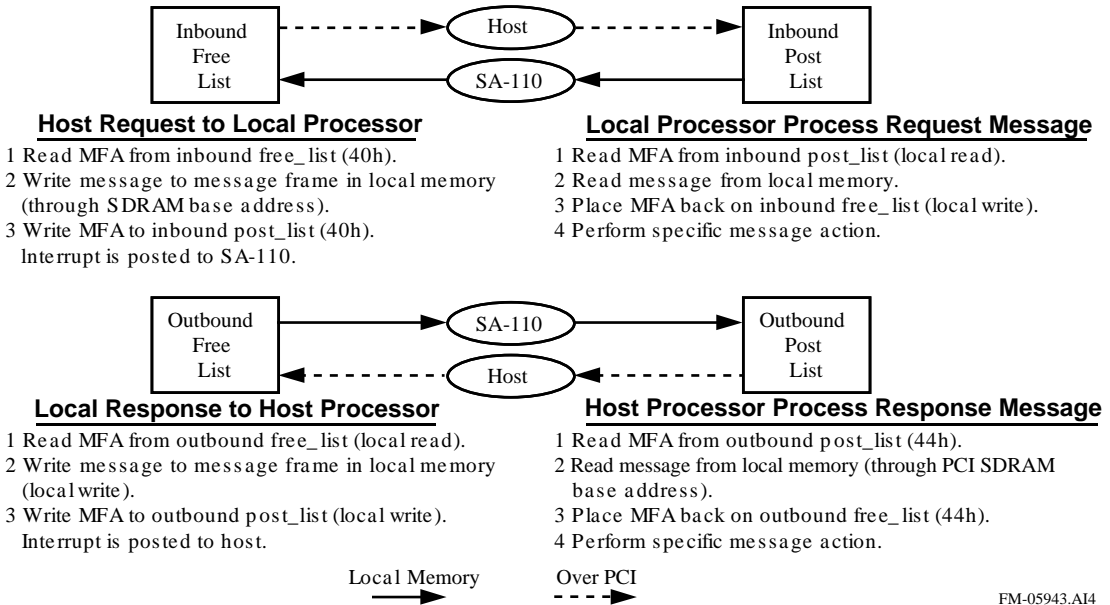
Inbound Free List

Host

Inbound Post List

SA-110

**Host Request to Local Processor**

1 Read MFA from inbound free_list (40h).
2 Write message to message frame in local memory (through SDRAM base address).
3 Write MFA to inbound post_list (40h). lnterrupt is posted to SA-110.

**Local Processor Process Request Message**

1 Read MFA from inbound post_list (local read).
2 Read message from local memory.
3 Place MFA back on inbound free_list (local write).
4 Perform specific message action.

Outbound Free List

SA-110

Outbound Post List

Host

**Local Response to Host Processor**

1 Read MFA from outbound free_list (local read).
2 Write message to message frame in local memory (local write).
3 Write MFA to outbound post_list (local write). Interrupt is posted to host.

**Host Processor Process Response Message**

1 Read MFA from outbound post_list (44h).
2 Read message from local memory (through PCI SDRAM base address).
3 Place MFA back on outbound free_list (44h).
4 Perform specific message action.

Local Memory

Over PCI

FM-05943.AI4